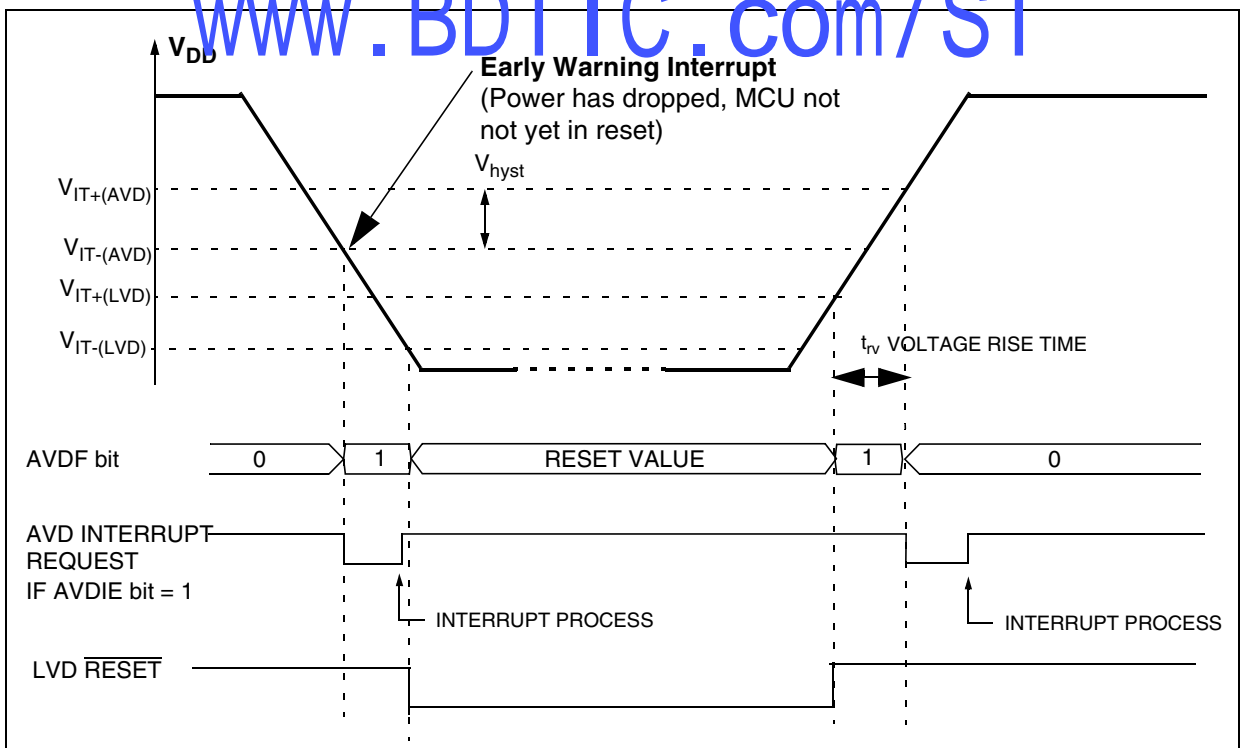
www.BDTIC.com/ST

$V_{DD}$

**Early Warning Interrupt**
(Power has dropped, MCU not not yet in reset)

$V_{hyst}$

$V_{IT+(AVD)}$

$V_{IT-(AVD)}$

$V_{IT+(LVD)}$

$V_{IT-(LVD)}$

$t_{rv}$ VOLTAGE RISE TIME

AVDF bit

0

1

RESET VALUE

1

0

AVD INTERRUPT REQUEST IF AVDIE bit = 1

INTERRUPT PROCESS

INTERRUPT PROCESS

LVD $\overline{RESET}$